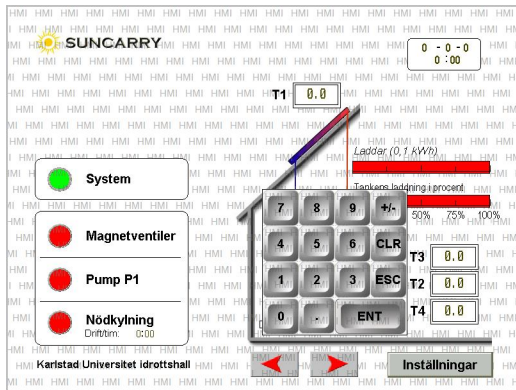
SUNCARRY

0 - 0 - 0
0 :00

T1 0.0

Laddat (0.1 kWh)

Tankens laddning i procent
50% 75% 100%

System

Magnetventiler

Pump P1

Nödkylning
Drift/tim: 0:00

| 7 | 8 | 9 | +/- |
|---|---|---|---|
| 4 | 5 | 6 | CLR |
| 1 | 2 | 3 | ESC |
| 0 | . | ENT | |

T3 0.0
T2 0.0
T4 0.0

Karlstad Universitet idrottshall

Inställningar

HMI HMI HMI HMI HMI HMI HMI HMI HMI HMI HMI HMI HMI HMI HMI HMI HMI HMI HMI HMI HMI HMI HMI HMI HMI HMI HMI HMI